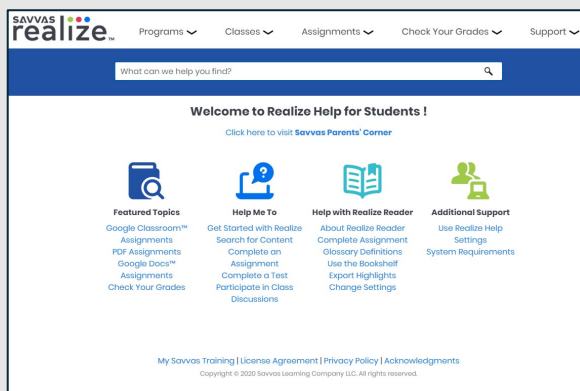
SAVVAS realize™

Programs Classes Assignments Check Your Grades Support

What can we help you find?

Welcome to Realize Help for Students !

Click here to visit Savvas Parents' Corner

Featured Topics
Google Classroom™ Assignments
PDF Assignments
Google Docs™ Assignments
Check Your Grades

Help Me To
Get Started with Realize
Search for Content
Complete an Assignment
Complete a Test
Participate in Class Discussions

Help with Realize Reader
About Realize Reader
Complete Assignment
Glossary Definitions
Use the Bookshelf
Export Highlights
Change Settings

Additional Support
Use Realize Help Settings
System Requirements

My Savvas Training | License Agreement | Privacy Policy | Acknowledgments

Copyright © 2020 Savvas Learning Company LLC. All rights reserved.